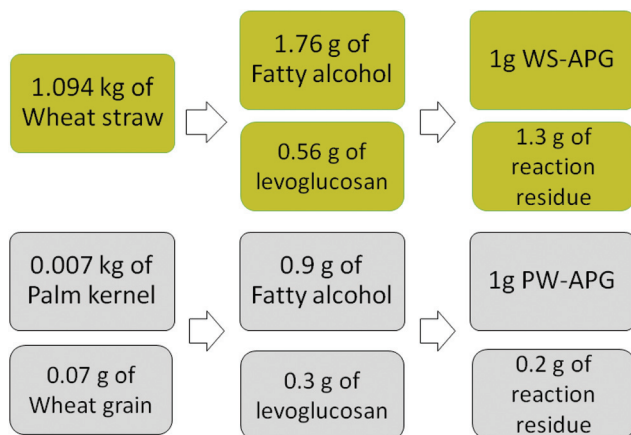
1.094 kg of Wheat straw

1.76 g of Fatty alcohol

0.56 g of levoglucosan

1g WS-APG

1.3 g of reaction residue

0.007 kg of Palm kernel

0.07 g of Wheat grain

0.9 g of Fatty alcohol

0.3 g of levoglucosan

1g PW-APG

0.2 g of reaction residue